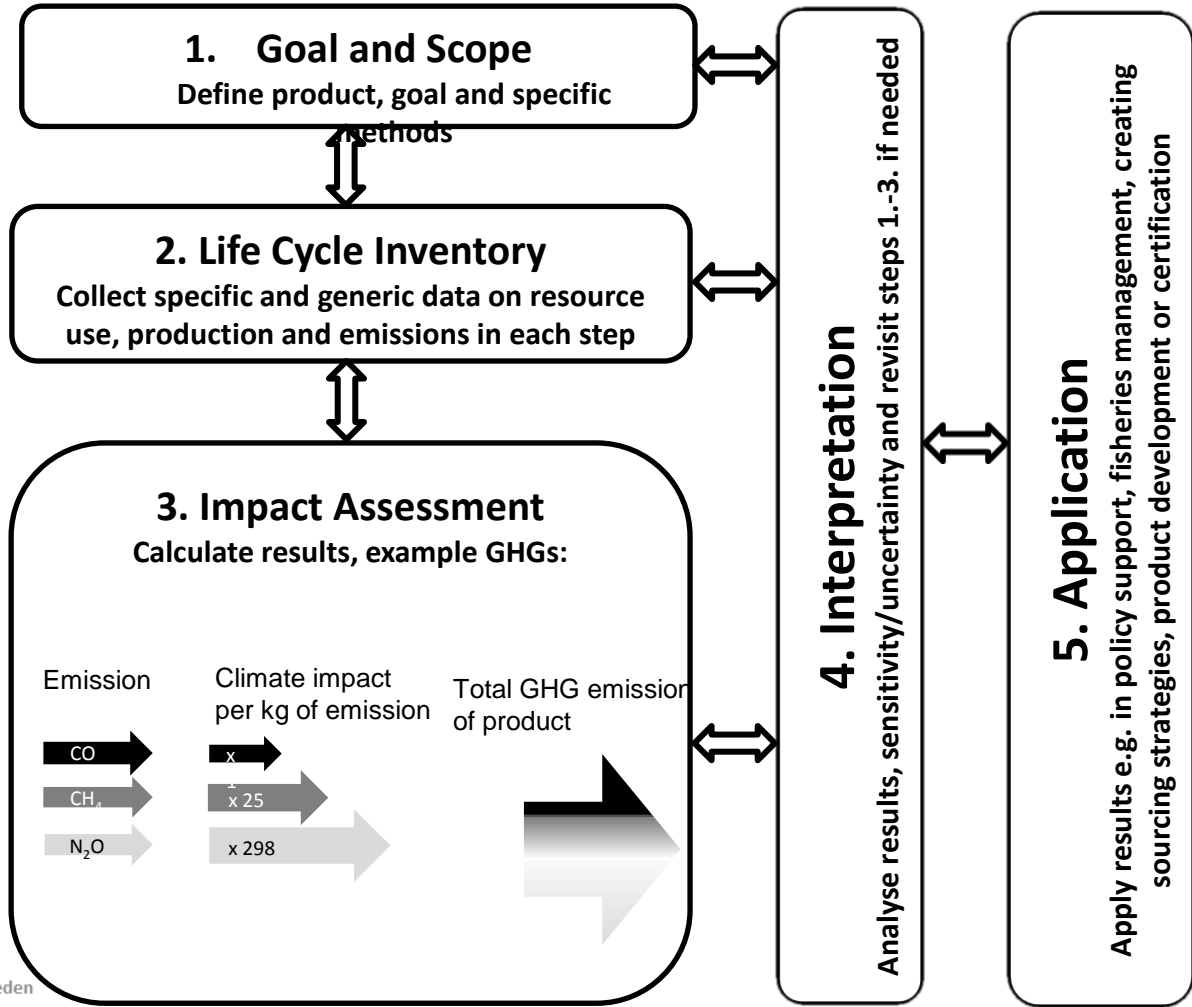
1. Goal and Scope
Define product, goal and specific methods

2. Life Cycle Inventory
Collect specific and generic data on resource use, production and emissions in each step

3. Impact Assessment
Calculate results, example GHGs:

Emission

Climate impact per kg of emission

Total GHG emission of product

CO

$CH_4$

$N_2O$

x 1

x 25

x 298

4. Interpretation
Analyse results, sensitivity/uncertainty and revisit steps 1.-3. if needed

5. Application
Apply results e.g. in policy support, fisheries management, creating sourcing strategies, product development or certification

eden